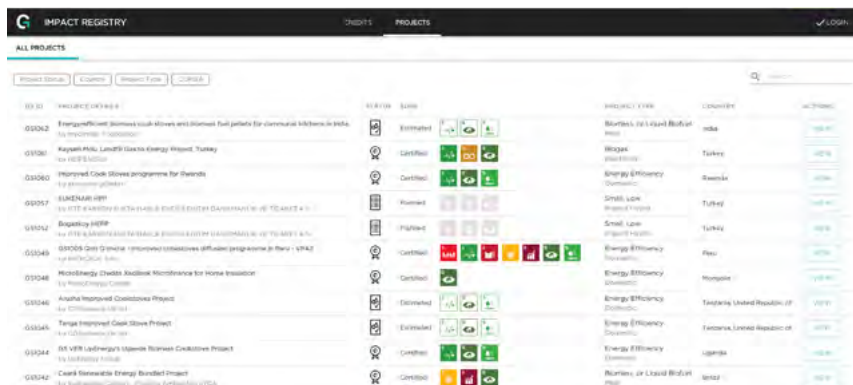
IMPACT REGISTRY
CREDITS
PROJECTS
LOGIN

ALL PROJECTS

Project Status
Country
Project Type
CORSIA

| GS ID | PROJECT DETAILS | STATUS | SDGS | PROJECT TYPE | COUNTRY | ACTIONS |
|---|---|---|---|---|---|---|
| GS1062 | Energy efficient biomass cook stoves and biomass fuel pellets for communal kitchens in India by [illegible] | | Estimated | Biomass or Liquid Biofuel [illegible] | India | VIEW |
| GS1061 | Kayseri Molu Landfill Gas to Energy Project, Turkey by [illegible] | | Certified | Biogas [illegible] | Turkey | VIEW |
| GS1060 | Improved Cook Stoves programme for Rwanda by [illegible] | | Certified | Energy Efficiency Domestic | Rwanda | VIEW |
| GS1057 | EUKENARI HPP by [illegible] | | Planned | Small, Low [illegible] | Turkey | VIEW |
| GS1052 | Bogazkoy HEPP by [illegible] | | Planned | Small, Low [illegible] | Turkey | VIEW |
| GS1049 | GS1049 Qori Q'oncha - Improved cookstoves diffusion programme in Peru - VPA2 by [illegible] | | Certified | Energy Efficiency Domestic | Peru | VIEW |
| GS1048 | MicroEnergy Credits XacBank Microfinance for Home Insulation by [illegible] | | Certified | Energy Efficiency Domestic | Mongolia | VIEW |
| GS1046 | Arusha Improved Cookstoves Project by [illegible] | | Estimated | Energy Efficiency Domestic | Tanzania, United Republic of | VIEW |
| GS1045 | Tanga Improved Cook Stove Project by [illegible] | | Estimated | Energy Efficiency Domestic | Tanzania, United Republic of | VIEW |
| GS1044 | GS VER UpEnergy's Uganda Biomass Cookstove Project by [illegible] | | Certified | Energy Efficiency Domestic | Uganda | VIEW |
| GS1042 | Ceará Renewable Energy Bundled Project by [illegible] | | Certified | Biomass or Liquid Biofuel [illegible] | Brazil | VIEW |